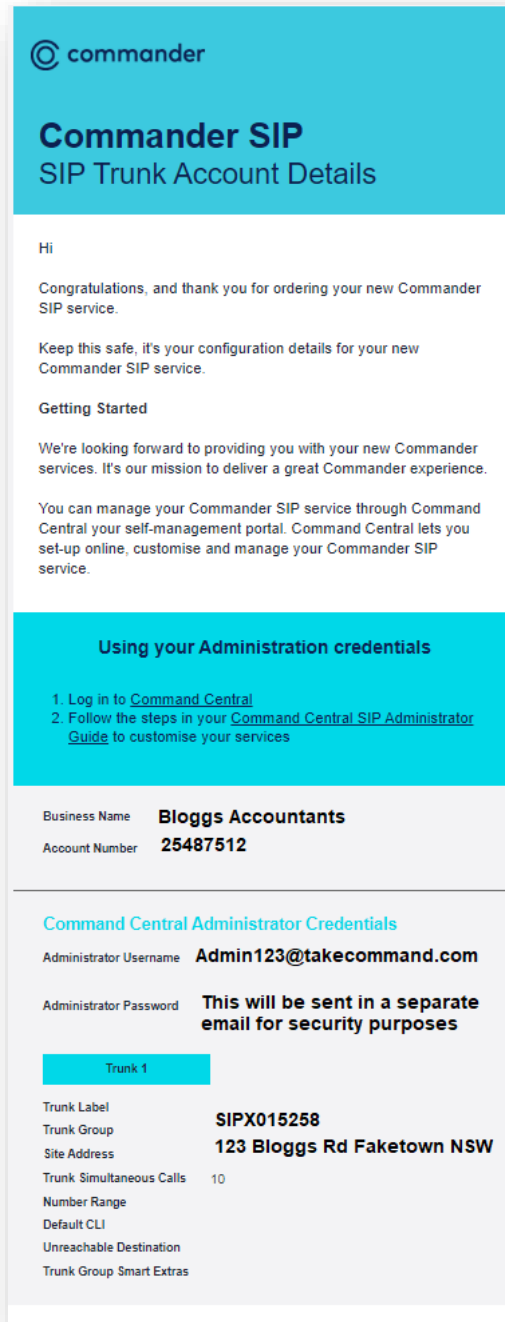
commander

Commander SIP
SIP Trunk Account Details

Hi

Congratulations, and thank you for ordering your new Commander SIP service.

Keep this safe, it's your configuration details for your new Commander SIP service.

Getting Started

We're looking forward to providing you with your new Commander services. It's our mission to deliver a great Commander experience.

You can manage your Commander SIP service through Command Central your self-management portal. Command Central lets you set-up online, customise and manage your Commander SIP service.

Using your Administration credentials

1. Log in to Command Central
2. Follow the steps in your Command Central SIP Administrator Guide to customise your services

Business Name Bloggs Accountants
Account Number 25487512

Command Central Administrator Credentials

Administrator Username Admin123@takecommand.com

Administrator Password This will be sent in a separate email for security purposes

Trunk 1

Trunk Label
Trunk Group SIPX015258
Site Address 123 Bloggs Rd Faketown NSW
Trunk Simultaneous Calls 10
Number Range
Default CLI
Unreachable Destination
Trunk Group Smart Extras